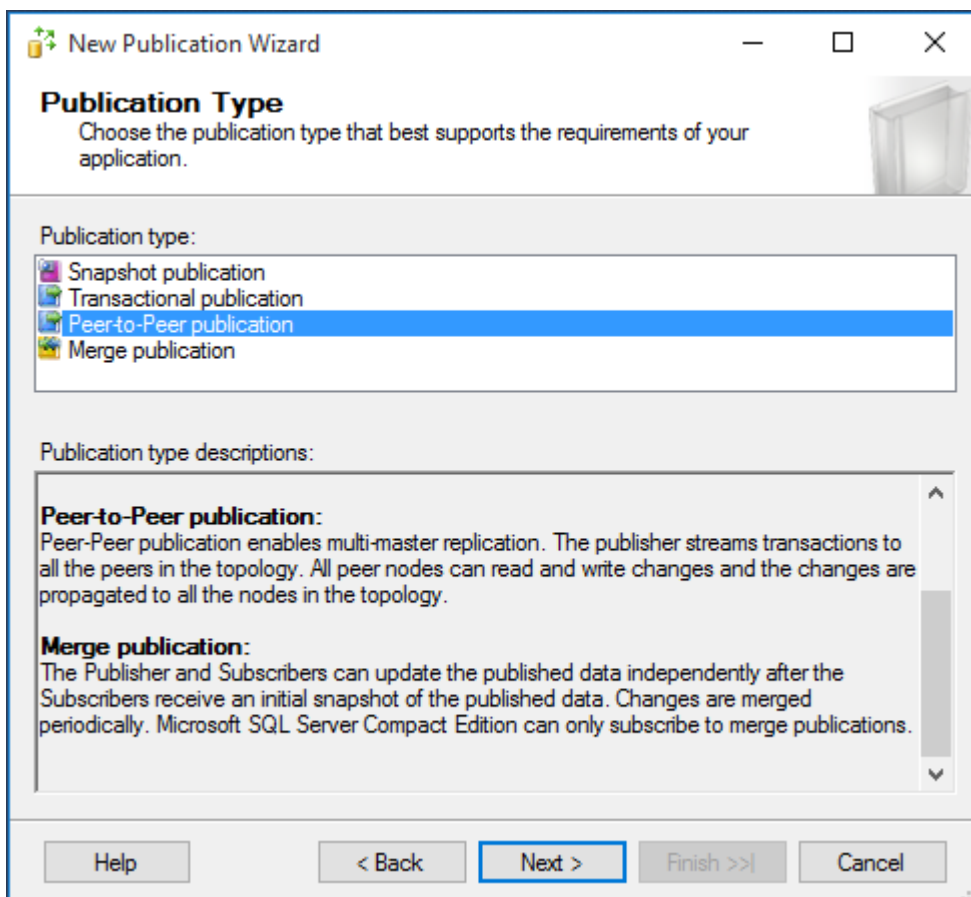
New Publication Wizard

**Publication Type**
Choose the publication type that best supports the requirements of your application.

Publication type:

Snapshot publication
Transactional publication
Peer-to-Peer publication
Merge publication

Publication type descriptions:

**Peer-to-Peer publication:**
Peer-Peer publication enables multi-master replication. The publisher streams transactions to all the peers in the topology. All peer nodes can read and write changes and the changes are propagated to all the nodes in the topology.

**Merge publication:**
The Publisher and Subscribers can update the published data independently after the Subscribers receive an initial snapshot of the published data. Changes are merged periodically. Microsoft SQL Server Compact Edition can only subscribe to merge publications.

Help | < Back | Next > | Finish >>| | Cancel